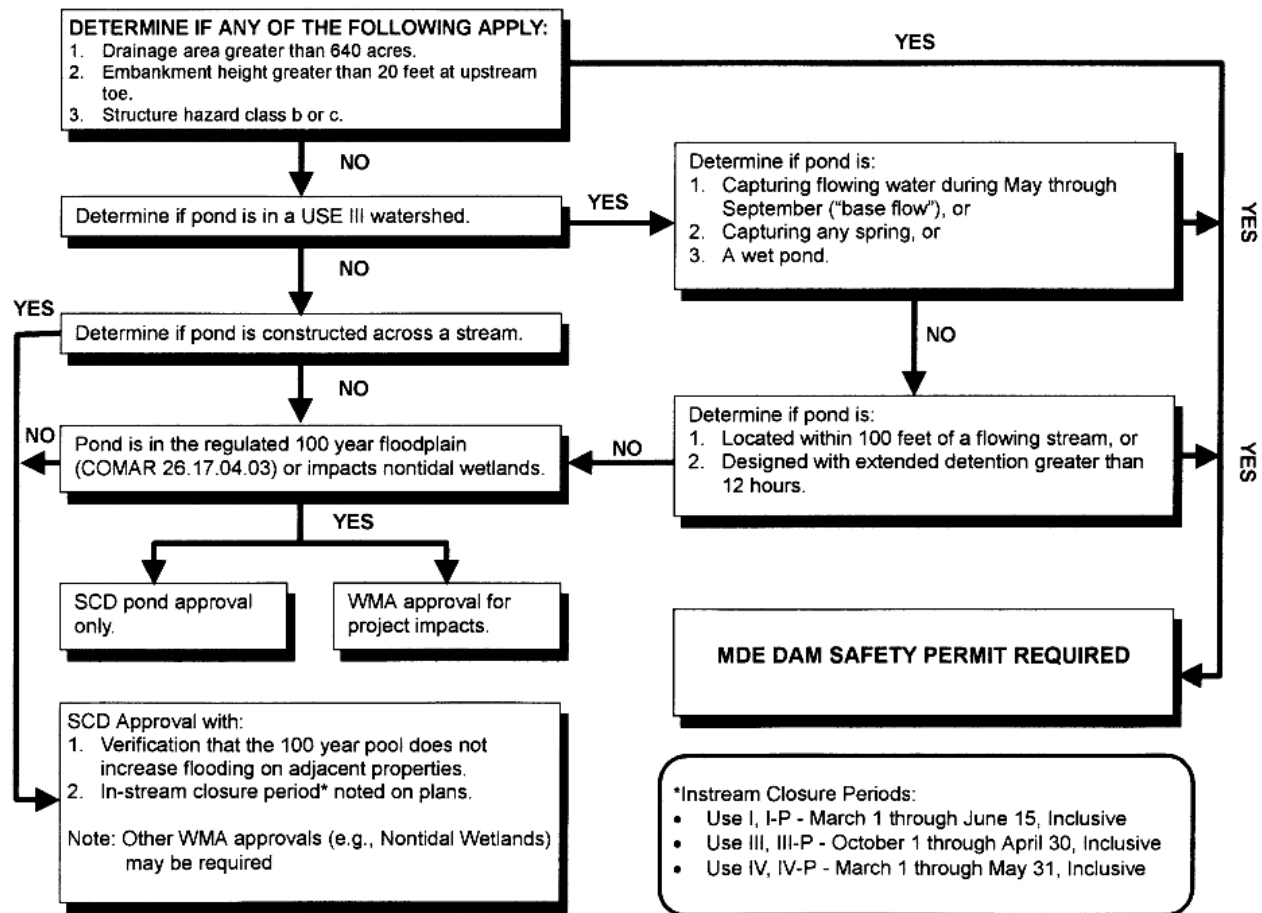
DETERMINE IF ANY OF THE FOLLOWING APPLY:
1. Drainage area greater than 640 acres.
2. Embankment height greater than 20 feet at upstream toe.
3. Structure hazard class b or c.

YES

NO

Determine if pond is in a USE III watershed.

YES

Determine if pond is:
1. Capturing flowing water during May through September ("base flow"), or
2. Capturing any spring, or
3. A wet pond.

YES

NO

YES

Determine if pond is constructed across a stream.

NO

NO

Determine if pond is:
1. Located within 100 feet of a flowing stream, or
2. Designed with extended detention greater than 12 hours.

YES

NO

Pond is in the regulated 100 year floodplain (COMAR 26.17.04.03) or impacts nontidal wetlands.

NO

YES

SCD pond approval only.

WMA approval for project impacts.

MDE DAM SAFETY PERMIT REQUIRED

SCD Approval with:
1. Verification that the 100 year pool does not increase flooding on adjacent properties.
2. In-stream closure period* noted on plans.

Note: Other WMA approvals (e.g., Nontidal Wetlands) may be required

*Instream Closure Periods:
• Use I, I-P - March 1 through June 15, Inclusive
• Use III, III-P - October 1 through April 30, Inclusive
• Use IV, IV-P - March 1 through May 31, Inclusive